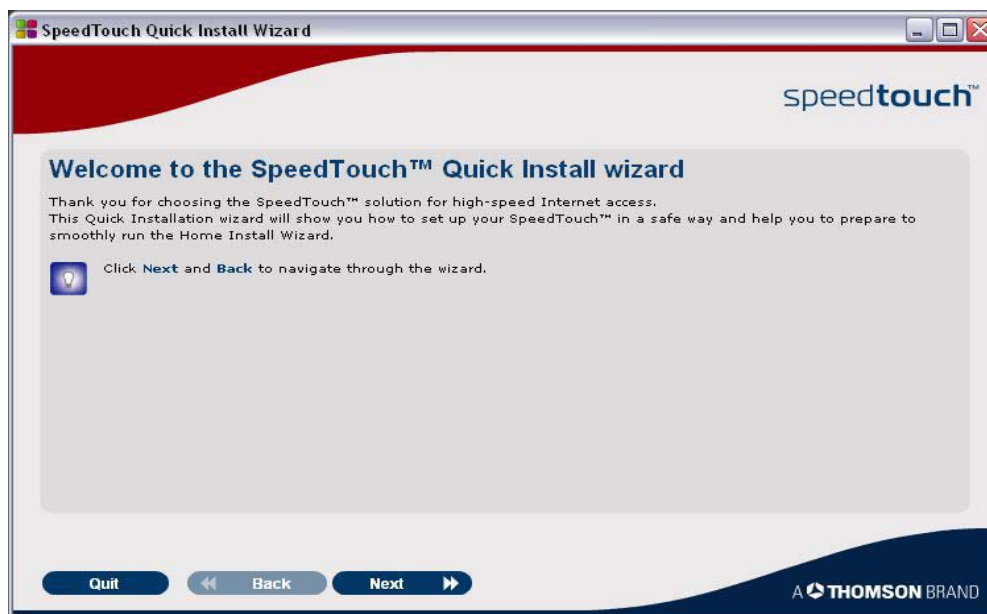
SpeedTouch Quick Install Wizard

speedtouch™

Welcome to the SpeedTouch™ Quick Install wizard

Thank you for choosing the SpeedTouch™ solution for high-speed Internet access.
This Quick Installation wizard will show you how to set up your SpeedTouch™ in a safe way and help you to prepare to smoothly run the Home Install Wizard.

Click Next and Back to navigate through the wizard.

Quit

Back

Next

A THOMSON BRAND